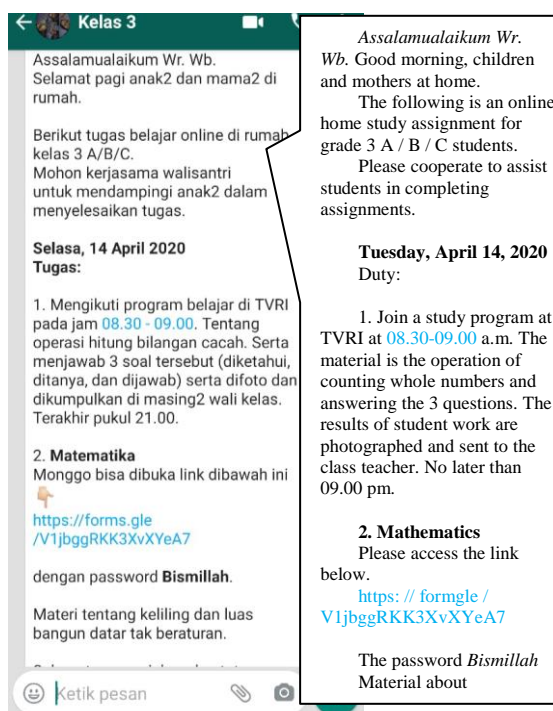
Kelas 3

Assalamualaikum Wr. Wb. Selamat pagi anak2 dan mama2 di rumah.

Berikut tugas belajar online di rumah kelas 3 A/B/C. Mohon kerjasama walisantri untuk mendampingi anak2 dalam menyelesaikan tugas.

**Selasa, 14 April 2020**
**Tugas:**

1. Mengikuti program belajar di TVRI pada jam 08.30 - 09.00. Tentang operasi hitung bilangan cacah. Serta menjawab 3 soal tersebut (diketahui, ditanya, dan dijawab) serta difoto dan dikumpulkan di masing2 wali kelas. Terakhir pukul 21.00.

2. **Matematika**
Monggo bisa dibuka link dibawah ini

https://forms.gle/V1jbggRKK3XvXYeA7

dengan password **Bismillah**.

Materi tentang keliling dan luas bangun datar tak beraturan.

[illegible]

Ketik pesan

*Assalamualaikum Wr. Wb.* Good morning, children and mothers at home.

The following is an online home study assignment for grade 3 A / B / C students.

Please cooperate to assist students in completing assignments.

**Tuesday, April 14, 2020**
Duty:

1. Join a study program at TVRI at 08.30-09.00 a.m. The material is the operation of counting whole numbers and answering the 3 questions. The results of student work are photographed and sent to the class teacher. No later than 09.00 pm.

**2. Mathematics**
Please access the link below.
https: // formgle / V1jbggRKK3XvXYeA7

The password *Bismillah*
Material about